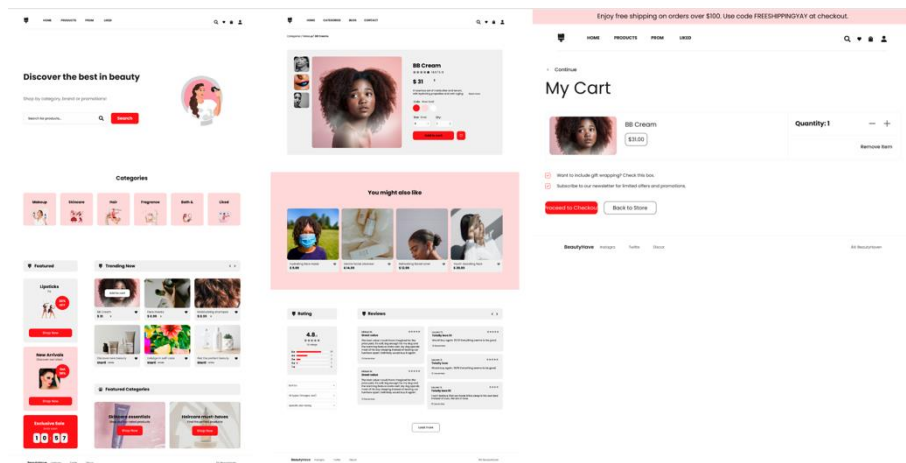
HOME PRODUCTS PROMO LIKED

Discover the best in beauty

Shop by category, brand or promotions

Search for products...

Search

Categories

Makeup Skincare Hair Fragrance Bath & Liked

Featured

Trending Now

Lipsticks

New Arrivals

Exclusive Sale

10 07

Featured Categories

Skincare essentials

Haircare must-haves

Shop Now

HOME CATEGORIES BLOG CONTACT

BB Cream

$31

You might also like

Rating

4.8

Reviews

Load more

BeautyHave

Enjoy free shipping on orders over $100. Use code FREESHIPPINGYAY at checkout.

HOME PRODUCTS PROMO LIKED

< Continue

My Cart

BB Cream

$31.00

Quantity: 1

Remove Item

Want to include gift wrapping? Check this box.

Subscribe to our newsletter for limited offers and promotions.

Proceed to Checkout

Back to Store

BeautyHave Instagram Twitter Discord

All BeautyHave